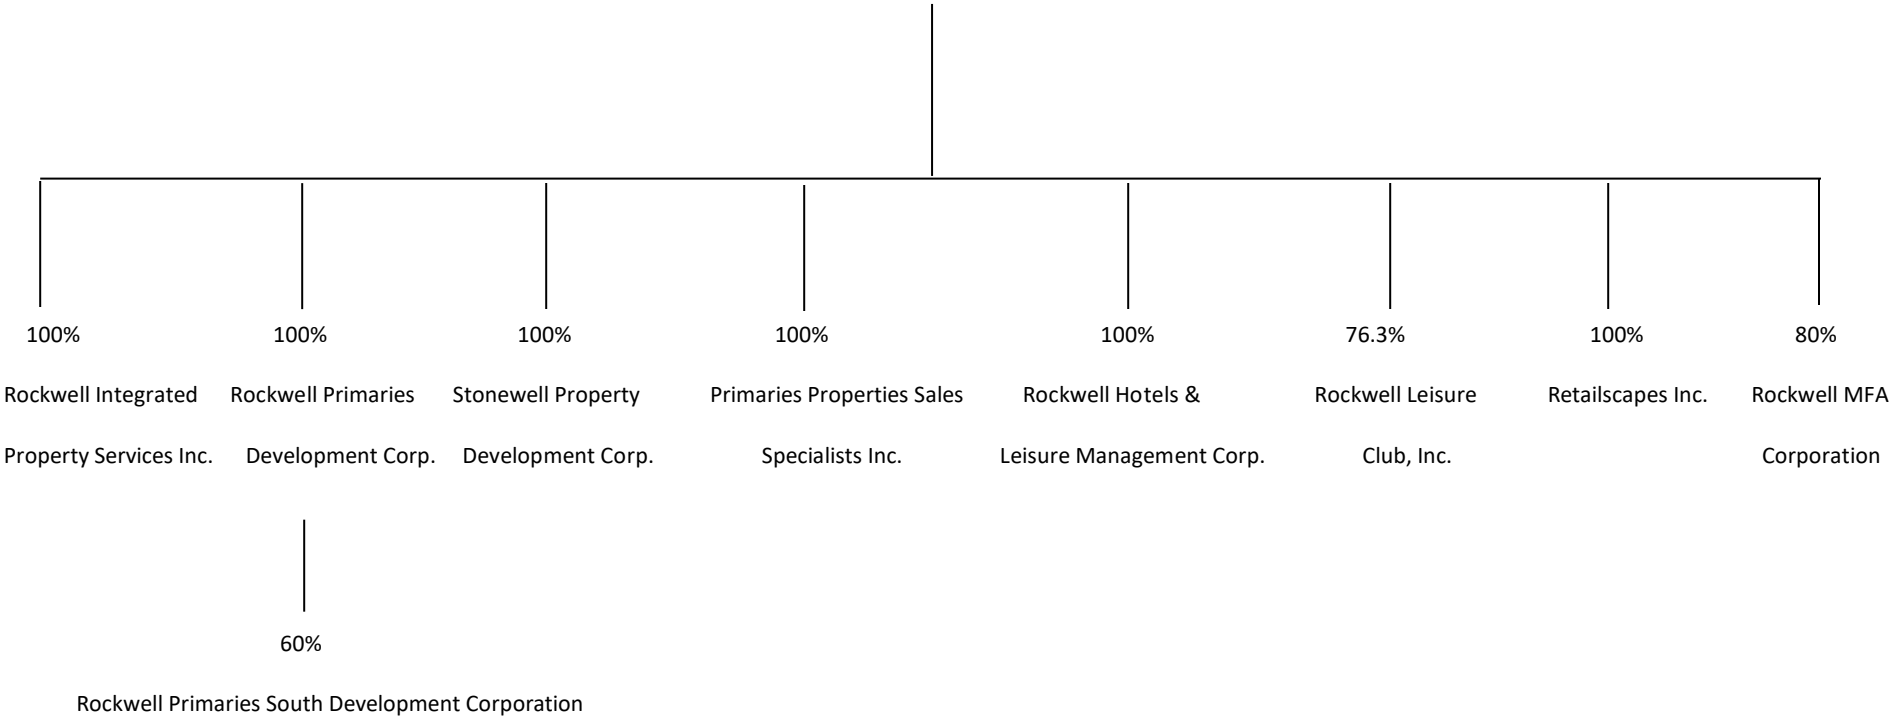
100%

Rockwell Integrated Property Services Inc.

100%

Rockwell Primaries Development Corp.

60%

Rockwell Primaries South Development Corporation

100%

Stonewell Property Development Corp.

100%

Primaries Properties Sales Specialists Inc.

100%

Rockwell Hotels & Leisure Management Corp.

76.3%

Rockwell Leisure Club, Inc.

100%

Retailscapes Inc.

80%

Rockwell MFA Corporation